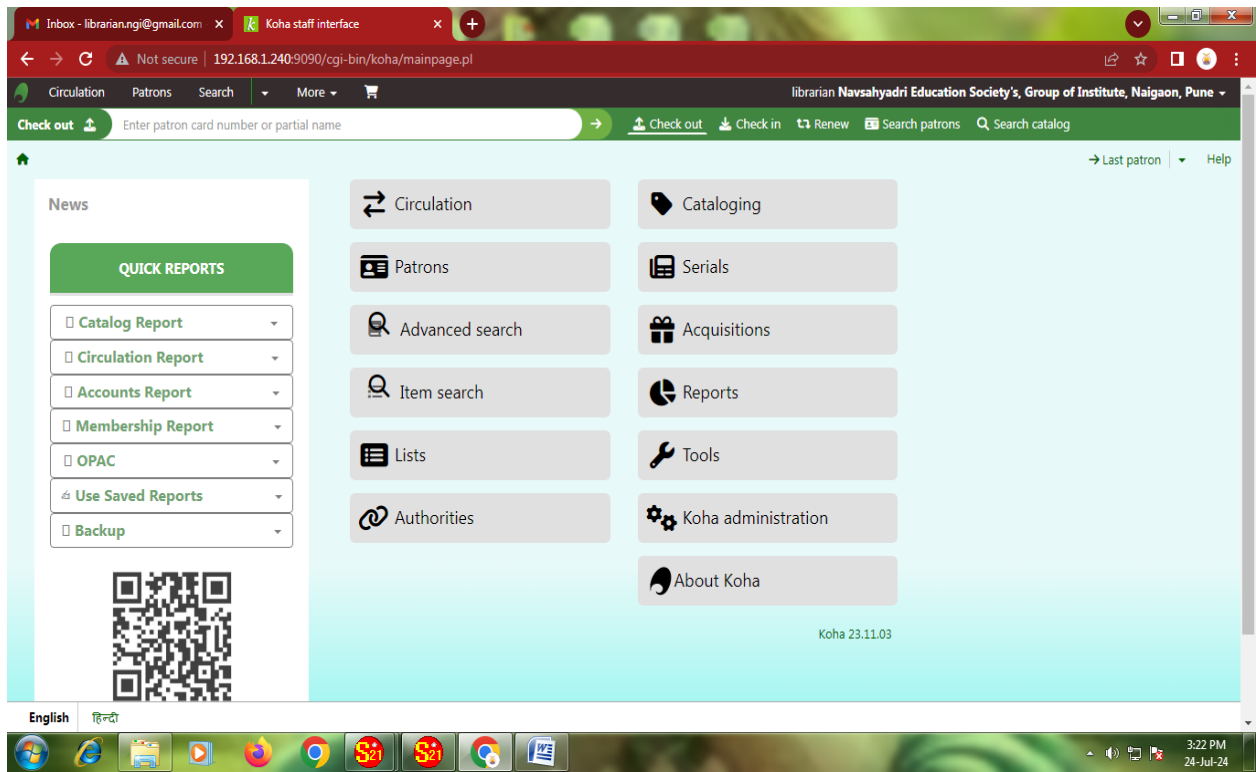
Inbox - librarian.ngi@gmail.com ×
Koha staff interface ×
+

Not secure | 192.168.1.240:9090/cgi-bin/koha/mainpage.pl

Circulation Patrons Search More

librarian Navsahyadri Education Society's, Group of Institute, Naigaon, Pune

Check out Enter patron card number or partial name
Check out Check in Renew Search patrons Search catalog

Last patron Help

News

QUICK REPORTS

Catalog Report
Circulation Report
Accounts Report
Membership Report
OPAC
Use Saved Reports
Backup

Circulation
Patrons
Advanced search
Item search
Lists
Authorities

Cataloging
Serials
Acquisitions
Reports
Tools
Koha administration
About Koha

Koha 23.11.03

English हिन्दी

3:22 PM
24-Jul-24